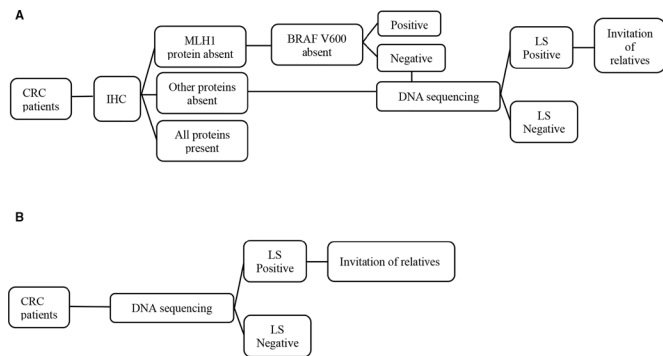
A

CRC patients

IHC

MLH1 protein absent

Other proteins absent

All proteins present

BRAF V600 absent

Positive

Negative

DNA sequencing

LS Positive

LS Negative

Invitation of relatives

B

CRC patients

DNA sequencing

LS Positive

LS Negative

Invitation of relatives